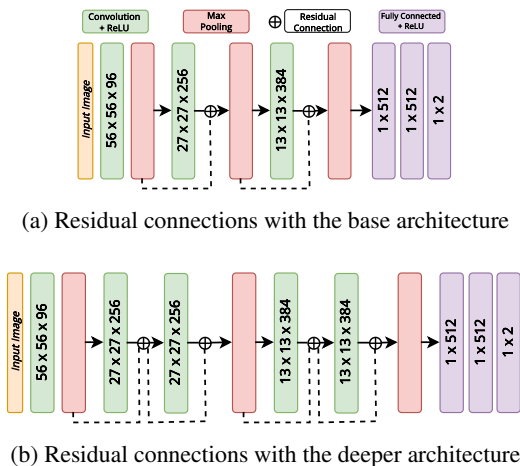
Convolution + ReLU

Max Pooling

$\oplus$ Residual Connection

Fully Connected + ReLU

Input Image

56 x 56 x 96

27 x 27 x 256

13 x 13 x 384

1 x 512

1 x 512

1 x 2

(a) Residual connections with the base architecture

Input Image

56 x 56 x 96

27 x 27 x 256

27 x 27 x 256

13 x 13 x 384

13 x 13 x 384

1 x 512

1 x 512

1 x 2

(b) Residual connections with the deeper architecture